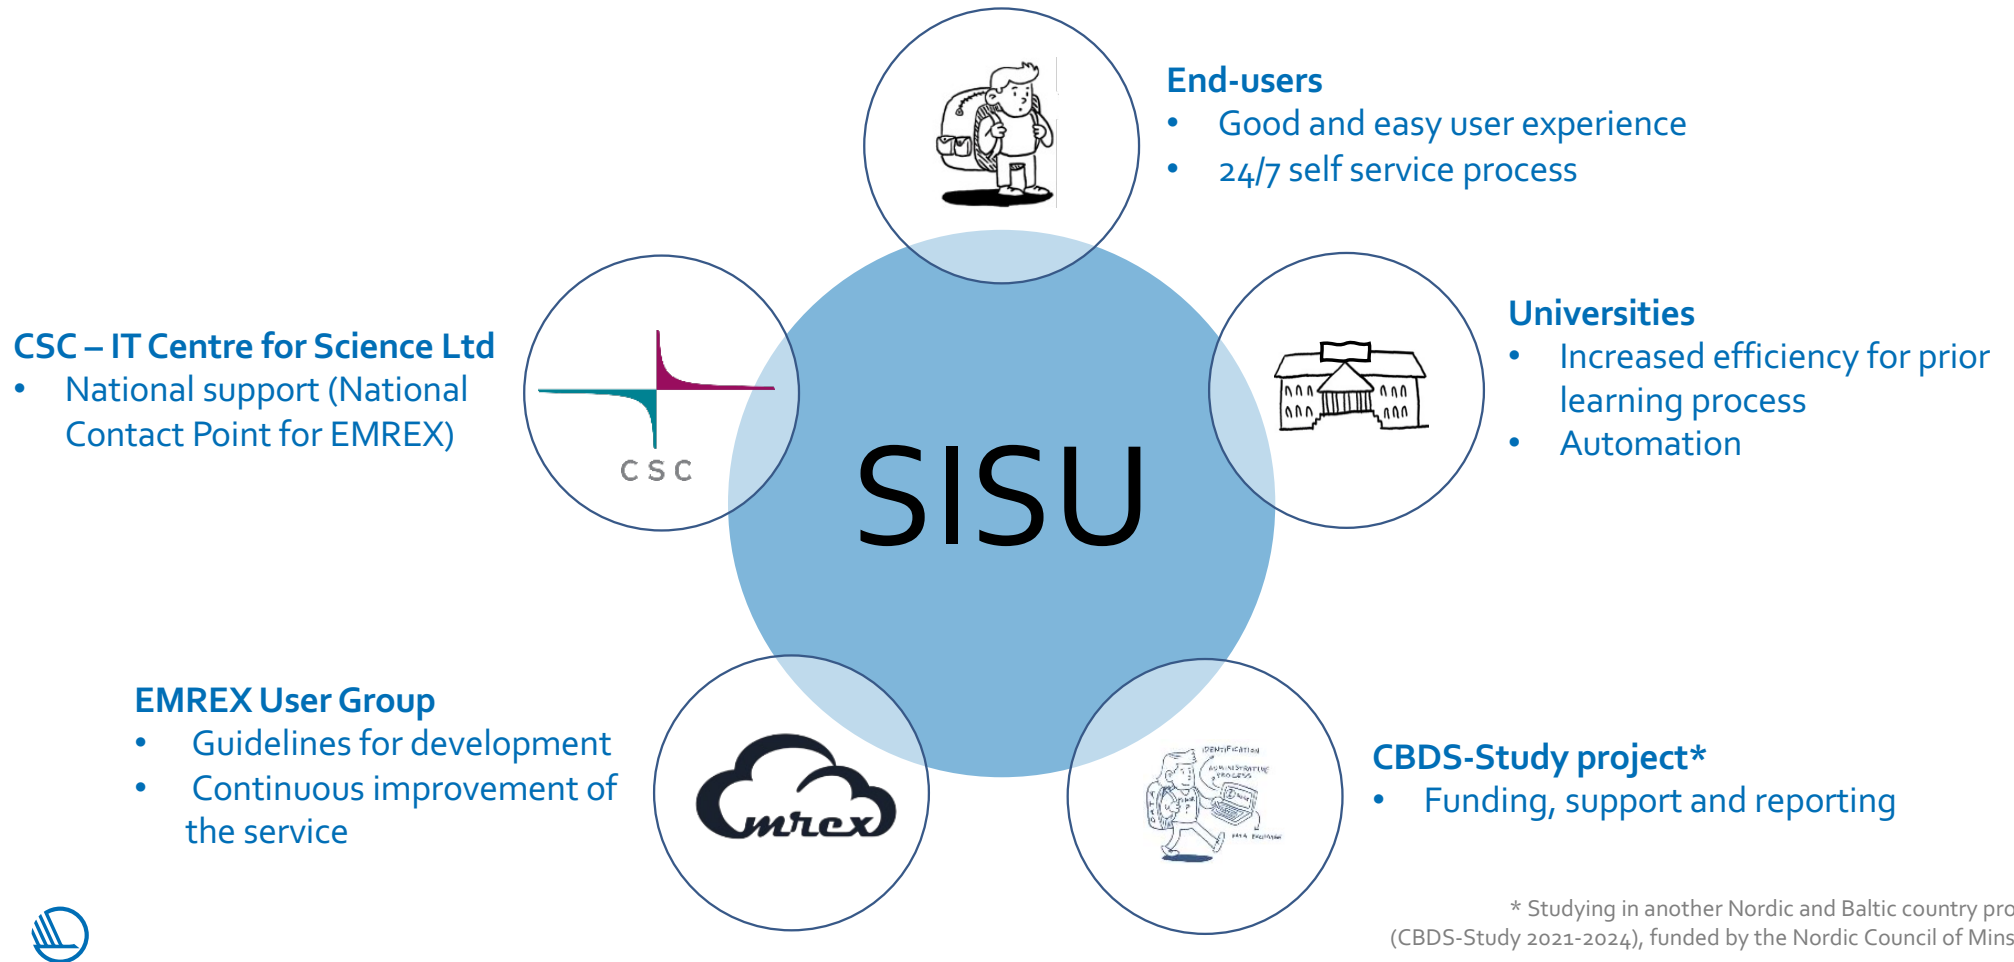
End-users
• Good and easy user experience
• 24/7 self service process

CSC – IT Centre for Science Ltd
• National support (National Contact Point for EMREX)

CSC

SISU

Universities
• Increased efficiency for prior learning process
• Automation

EMREX User Group
• Guidelines for development
• Continuous improvement of the service

emrex

IDENTIFICATION
ADMINISTRATIVE PROCESS

CBDS-Study project*
• Funding, support and reporting

* Studying in another Nordic and Baltic country pro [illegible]
(CBDS-Study 2021-2024), funded by the Nordic Council of Mins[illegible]